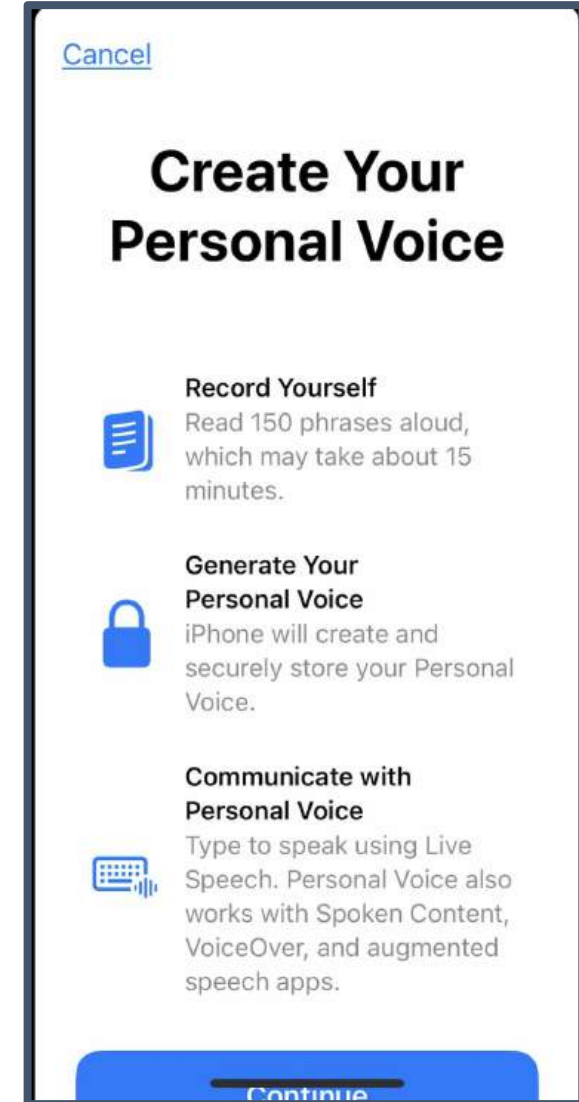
Cancel

Create Your Personal Voice

Record Yourself
Read 150 phrases aloud, which may take about 15 minutes.

Generate Your Personal Voice
iPhone will create and securely store your Personal Voice.

Communicate with Personal Voice
Type to speak using Live Speech. Personal Voice also works with Spoken Content, VoiceOver, and augmented speech apps.

Continue